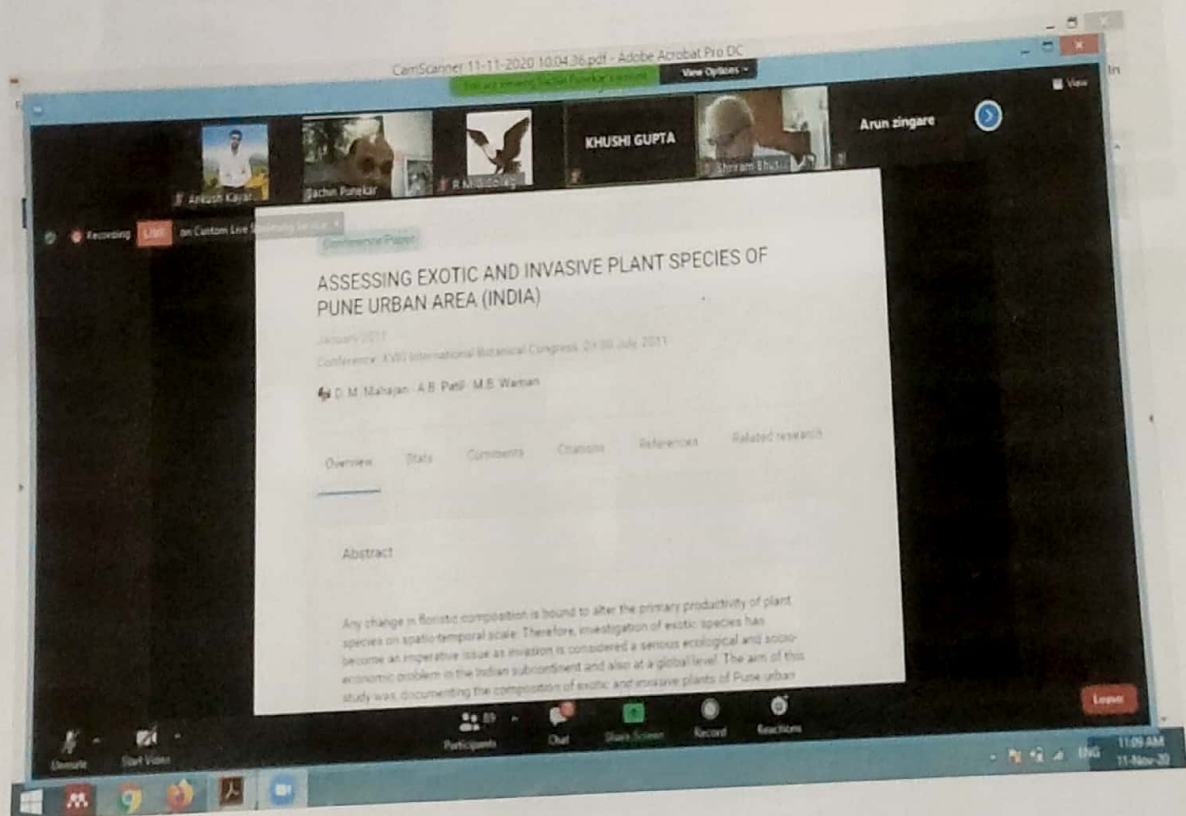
CamScanner 11-11-2020 10.04.36.pdf - Adobe Acrobat Pro DC

You are viewing Sachin Punekar's screen

View Options

View

Ankush Kayar

Sachin Punekar

R Mali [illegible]

KHUSHI GUPTA

Shriram Bhu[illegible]

Arun zingare

Recording

LIVE

on Custom Live Streaming Service

Conference Paper

ASSESSING EXOTIC AND INVASIVE PLANT SPECIES OF PUNE URBAN AREA (INDIA)

January 2011

Conference: XVIII International Botanical Congress, 24-30 July 2011

D. M. Mahajan · A.B. Patil · M.B. Waman

Overview

Stats

Comments

Citations

References

Related research

Abstract

Any change in floristic composition is bound to alter the primary productivity of plant species on spatio-temporal scale. Therefore, investigation of exotic species has become an imperative issue as invasion is considered a serious ecological and socio-economic problem in the Indian subcontinent and also at a global level. The aim of this study was documenting the composition of exotic and invasive plants of Pune urban

Unmute

Start Video

Participants 89

Chat

Share Screen

Record

Reactions

Leave

ENG

11:09 AM

11-Nov-20